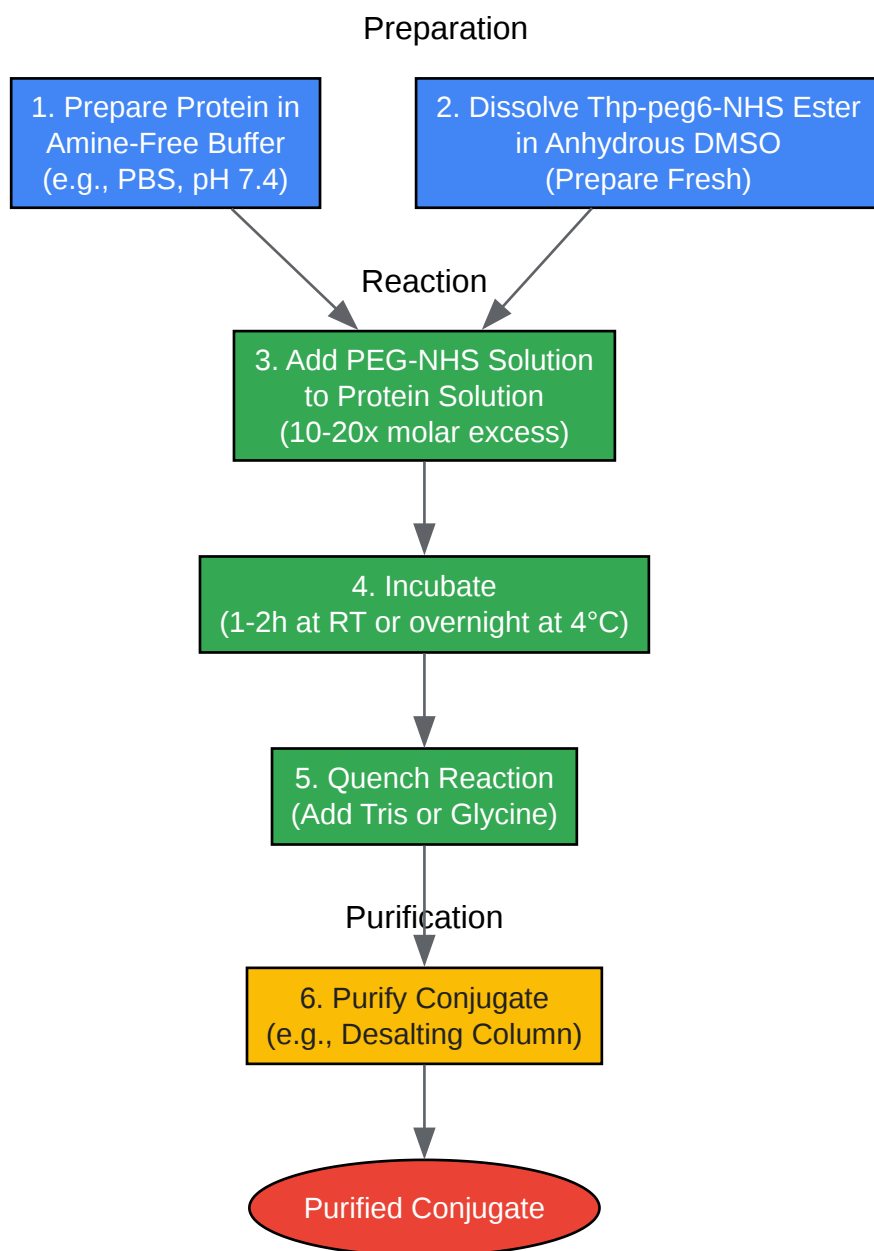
Preparation

1. Prepare Protein in Amine-Free Buffer (e.g., PBS, pH 7.4)

2. Dissolve Thp-peg6-NHS Ester in Anhydrous DMSO (Prepare Fresh)

Reaction

3. Add PEG-NHS Solution to Protein Solution (10-20x molar excess)

4. Incubate (1-2h at RT or overnight at 4°C)

5. Quench Reaction (Add Tris or Glycine)

Purification

6. Purify Conjugate (e.g., Desalting Column)

Purified Conjugate